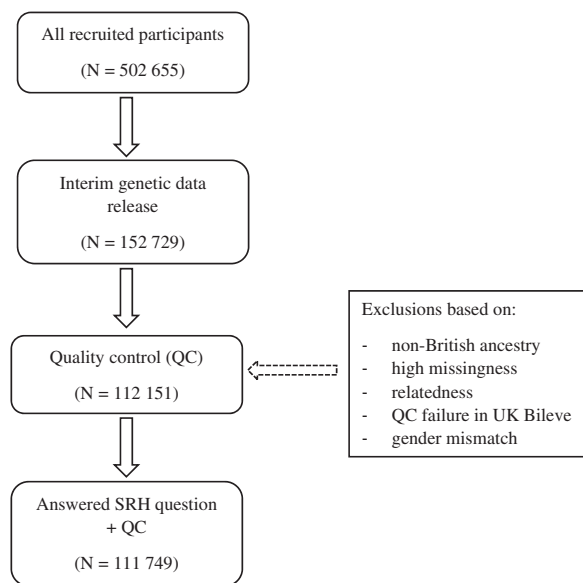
All recruited participants

(N = 502 655)

Interim genetic data release

(N = 152 729)

Quality control (QC)

(N = 112 151)

Answered SRH question + QC

(N = 111 749)

Exclusions based on:

- non-British ancestry
- high missingness
- relatedness
- QC failure in UK Bileve
- gender mismatch